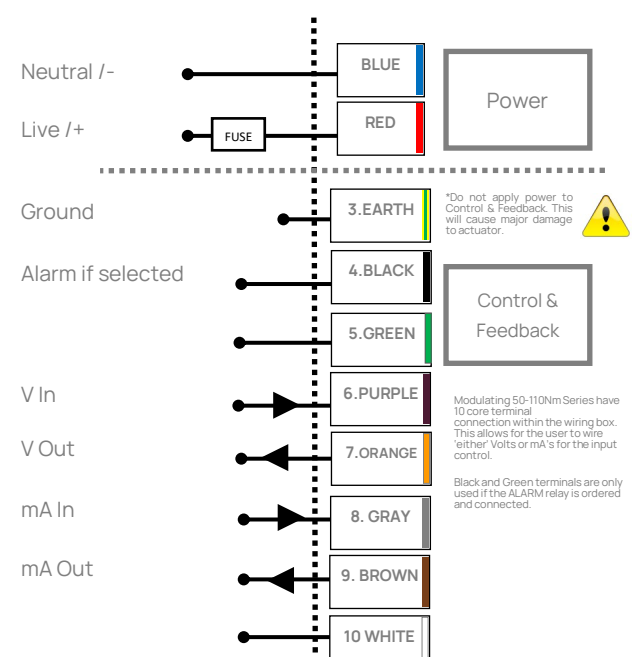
Neutral /-

Live /+

FUSE

BLUE

RED

Power

Ground

Alarm if selected

3.EARTH

4.BLACK

5.GREEN

*Do not apply power to Control & Feedback. This will cause major damage to actuator.

Control & Feedback

V In

V Out

mA In

mA Out

6.PURPLE

7.ORANGE

8. GRAY

9. BROWN

10 WHITE

Modulating 50-110Nm Series have 10 core terminal connection within the wiring box. This allows for the user to wire 'either' Volts or mA's for the input control.

Black and Green terminals are only used if the ALARM relay is ordered and connected.